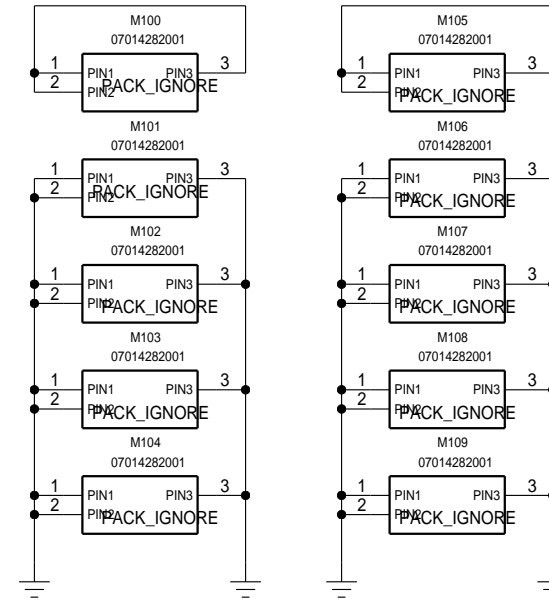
M100
07014282001
1
2
PIN1
PIN2
PACK_IGNORE
PIN3
3

M101
07014282001
1
2
PIN1
PIN2
PACK_IGNORE
PIN3
3

M102
07014282001
1
2
PIN1
PIN2
PACK_IGNORE
PIN3
3

M103
07014282001
1
2
PIN1
PIN2
PACK_IGNORE
PIN3
3

M104
07014282001
1
2
PIN1
PIN2
PACK_IGNORE
PIN3
3

M105
07014282001
1
2
PIN1
PIN2
PACK_IGNORE
PIN3
3

M106
07014282001
1
2
PIN1
PIN2
PACK_IGNORE
PIN3
3

M107
07014282001
1
2
PIN1
PIN2
PACK_IGNORE
PIN3
3

M108
07014282001
1
2
PIN1
PIN2
PACK_IGNORE
PIN3
3

M109
07014282001
1
2
PIN1
PIN2
PACK_IGNORE
PIN3
3